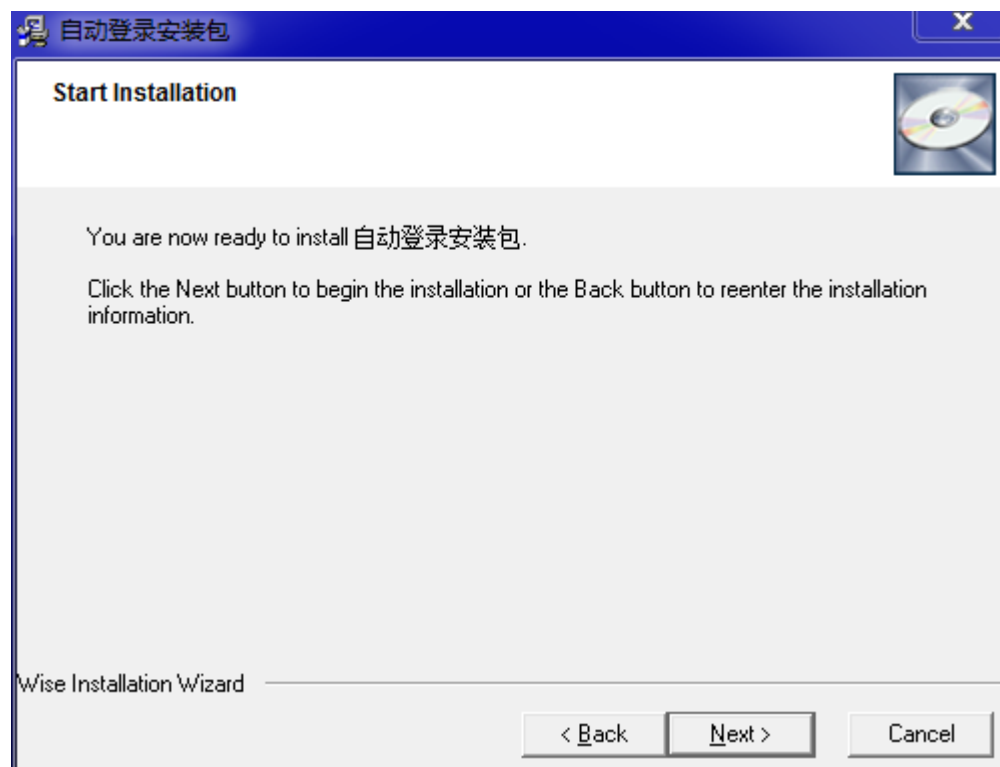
自动登录安装包

X

Start Installation

You are now ready to install 自动登录安装包.

Click the Next button to begin the installation or the Back button to reenter the installation information.

Wise Installation Wizard

< Back

Next >

Cancel